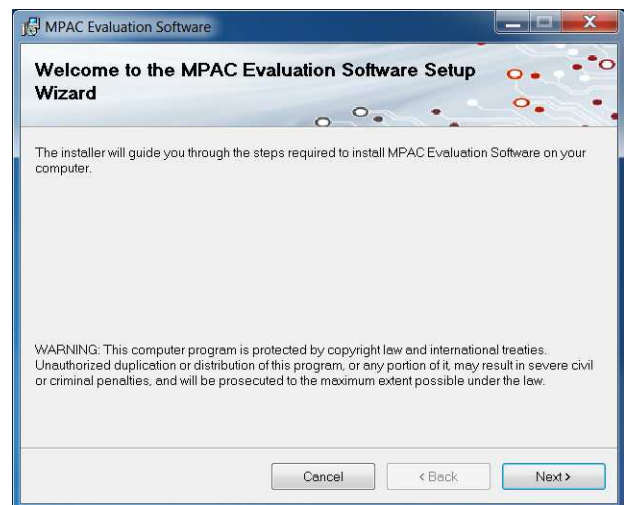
MPAC Evaluation Software

Welcome to the MPAC Evaluation Software Setup Wizard

The installer will guide you through the steps required to install MPAC Evaluation Software on your computer.

WARNING: This computer program is protected by copyright law and international treaties. Unauthorized duplication or distribution of this program, or any portion of it, may result in severe civil or criminal penalties, and will be prosecuted to the maximum extent possible under the law.

Cancel

< Back

Next >